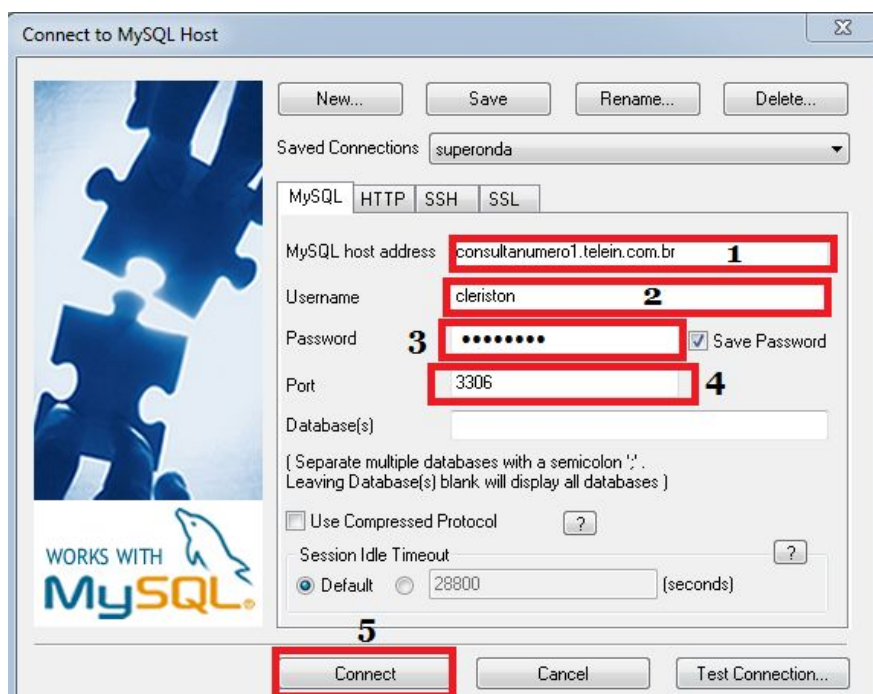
Connect to MySQL Host

New... Save Rename... Delete...

Saved Connections superonda

MySQL HTTP SSH SSL

MySQL host address consultanumero1.telein.com.br 1

Username cleriston 2

Password 3 •••••••• Save Password

Port 3306 4

Database(s)

( Separate multiple databases with a semicolon ';' . Leaving Database(s) blank will display all databases )

Use Compressed Protocol ?

Session Idle Timeout ?

Default 28800 (seconds)

WORKS WITH MySQL

5

Connect Cancel Test Connection...